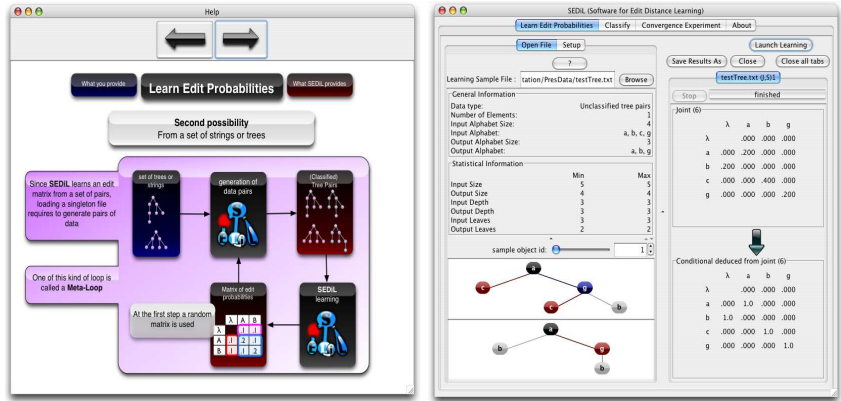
Help

What you provide

Learn Edit Probabilities

What SEDiL provides

Second possibility
From a set of strings or trees

Since SEDiL learns an edit matrix from a set of pairs, loading a singleton file requires to generate pairs of data

set of trees or strings

generation of data pairs

(Classified) Tree Pairs

One of this kind of loop is called a Meta-Loop

Matrix of edit probabilities

At the first step a random matrix is used

| λ | A | B |
|---|---|---|
| λ | | 1 |
| A | 1 | 2 | 1 |
| B | 1 | 1 | 2 |

SEDiL learning

SEDiL (Software for Edit Distance Learning)

Learn Edit Probabilities | Classify | Convergence Experiment | About

Open File | Setup

?

Learning Sample File : tation/PresData/testTree.txt | Browse

General Information

| | |
|---|---|
| Data type: | Unclassified tree pairs |
| Number of Elements: | 1 |
| Input Alphabet Size: | 4 |
| Input Alphabet: | a, b, c, g |
| Output Alphabet Size: | 3 |
| Output Alphabet: | a, b, g |

Statistical Information

| | Min | Max |
|---|---|---|
| Input Size | 5 | 5 |
| Output Size | 4 | 4 |
| Input Depth | 3 | 3 |
| Output Depth | 3 | 3 |
| Input Leaves | 3 | 3 |
| Output Leaves | 2 | 2 |

sample object id: 1

a
c g
c b

a
b g
b

Launch Learning

Save Results As | Close | Close all tabs

testTree.txt (J,S)1

Stop | finished

Joint (6)

| | λ | a | b | g |
|---|---|---|---|---|
| λ | | .000 | .000 | .000 |
| a | .000 | .200 | .000 | .000 |
| b | .200 | .000 | .000 | .000 |
| c | .000 | .000 | .400 | .000 |
| g | .000 | .000 | .000 | .200 |

Conditional deduced from joint (6)

| | λ | a | b | g |
|---|---|---|---|---|
| λ | | .000 | .000 | .000 |
| a | .000 | 1.0 | .000 | .000 |
| b | 1.0 | .000 | .000 | .000 |
| c | .000 | .000 | 1.0 | .000 |
| g | .000 | .000 | .000 | 1.0 |